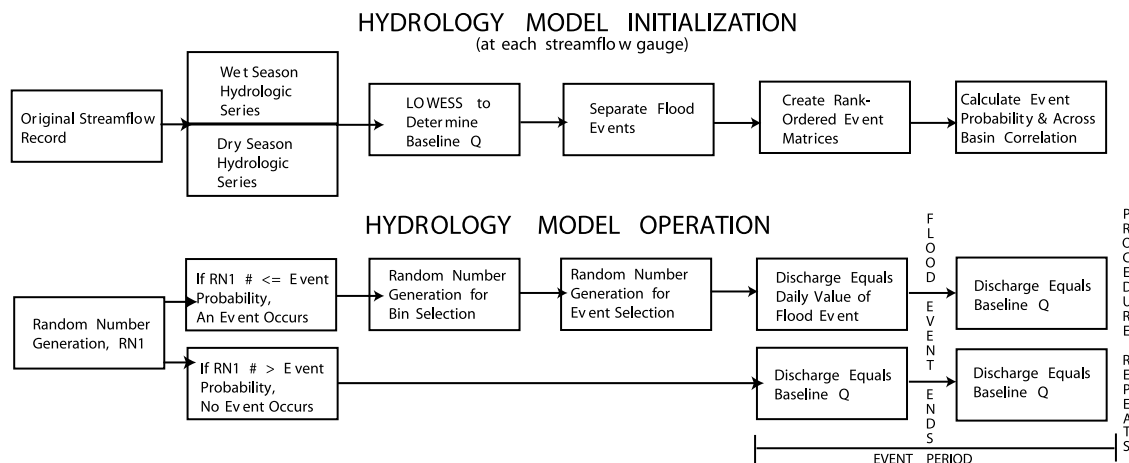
HYDROLOGY MODEL INITIALIZATION
(at each streamflow gauge)

Original Streamflow Record

Wet Season Hydrologic Series

Dry Season Hydrologic Series

LOWESS to Determine Baseline Q

Separate Flood Events

Create Rank-Ordered Event Matrices

Calculate Event Probability & Across Basin Correlation

HYDROLOGY MODEL OPERATION

Random Number Generation, RN1

If RN1 # <= Event Probability, An Event Occurs

Random Number Generation for Bin Selection

Random Number Generation for Event Selection

Discharge Equals Daily Value of Flood Event

FLOOD EVENT ENDS

Discharge Equals Baseline Q

If RN1 # > Event Probability, No Event Occurs

Discharge Equals Baseline Q

Discharge Equals Baseline Q

PROCEDURE REPEATS

EVENT PERIOD